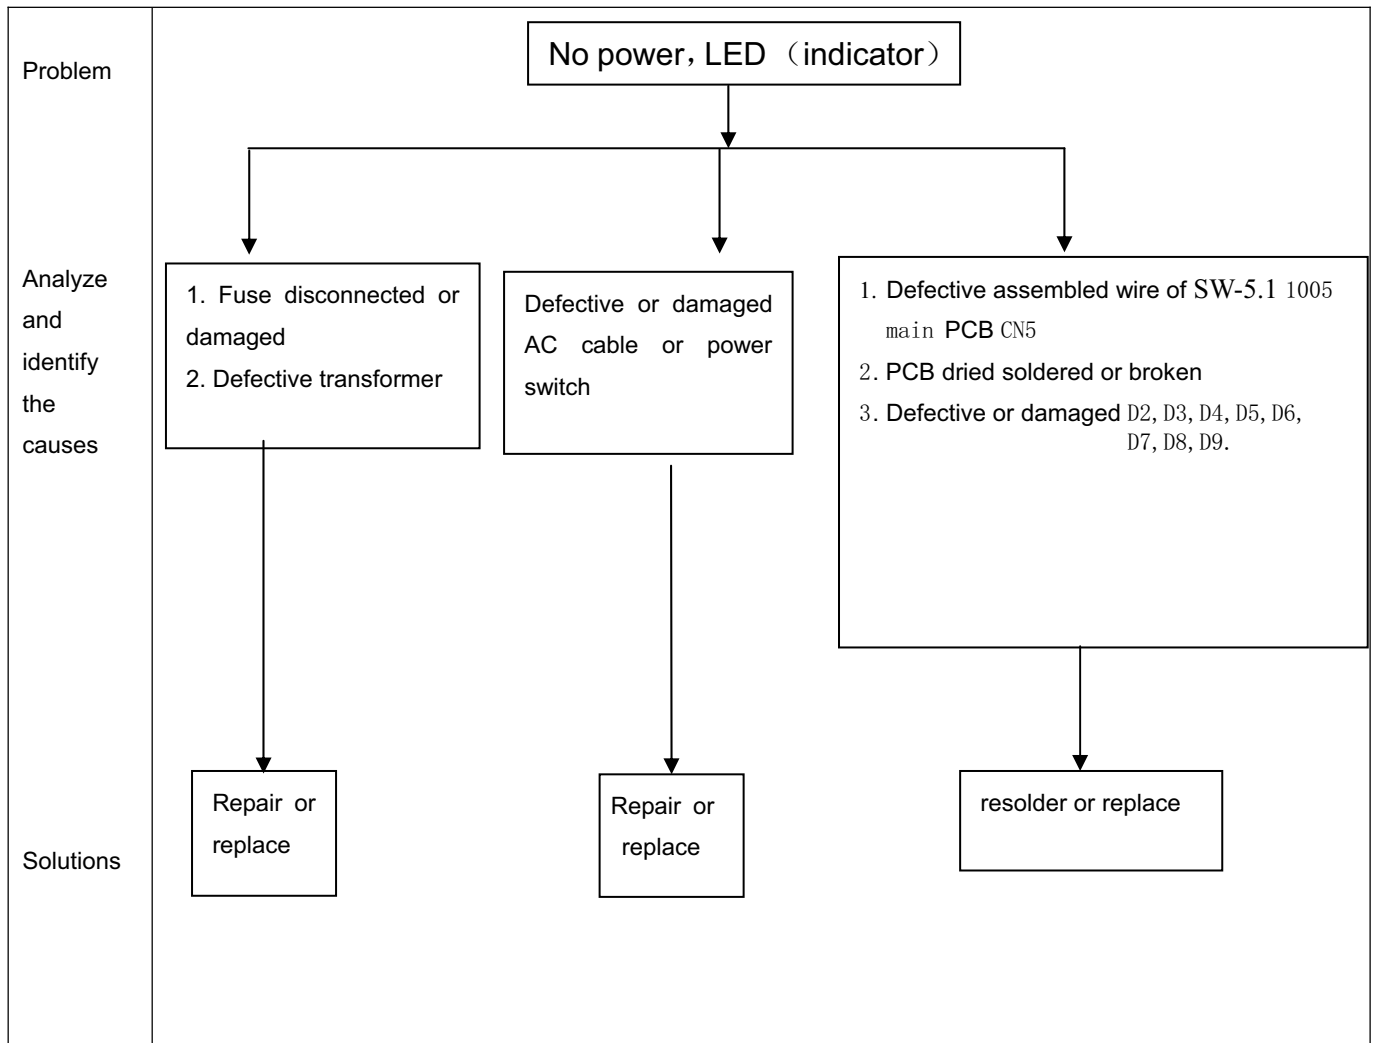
Problem

No power，LED （indicator）

Analyze and identify the causes

1. Fuse disconnected or damaged
2. Defective transformer

Defective or damaged AC cable or power switch

1. Defective assembled wire of SW-5.1 1005 main PCB CN5
2. PCB dried soldered or broken
3. Defective or damaged D2, D3, D4, D5, D6, D7, D8, D9.

Solutions

Repair or replace

Repair or replace

resolder or replace